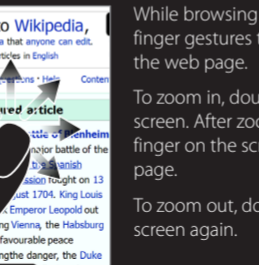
o Wikipedia,
a that anyone can edit.
ticles in English

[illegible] Help Conten

red article

attle of Blenheim
major battle of the
the Spanish
ssion fought on 13
ust 1704. King Louis
Emperor Leopold out
ring Vienna, the Habsburg
favourable peace
ng the danger, the Duke

While browsing
finger gestures t
the web page.

To zoom in, dou
screen. After zoo
finger on the sc
page.

To zoom out, do
screen again.